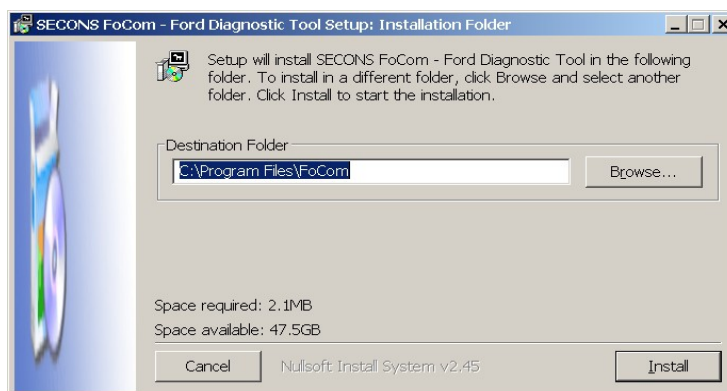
SECONS FoCom - Ford Diagnostic Tool Setup: Installation Folder

Setup will install SECONS FoCom - Ford Diagnostic Tool in the following folder. To install in a different folder, click Browse and select another folder. Click Install to start the installation.

Destination Folder

C:\Program Files\FoCom

Browse...

Space required: 2.1MB

Space available: 47.5GB

Cancel

Nullsoft Install System v2.45

Install